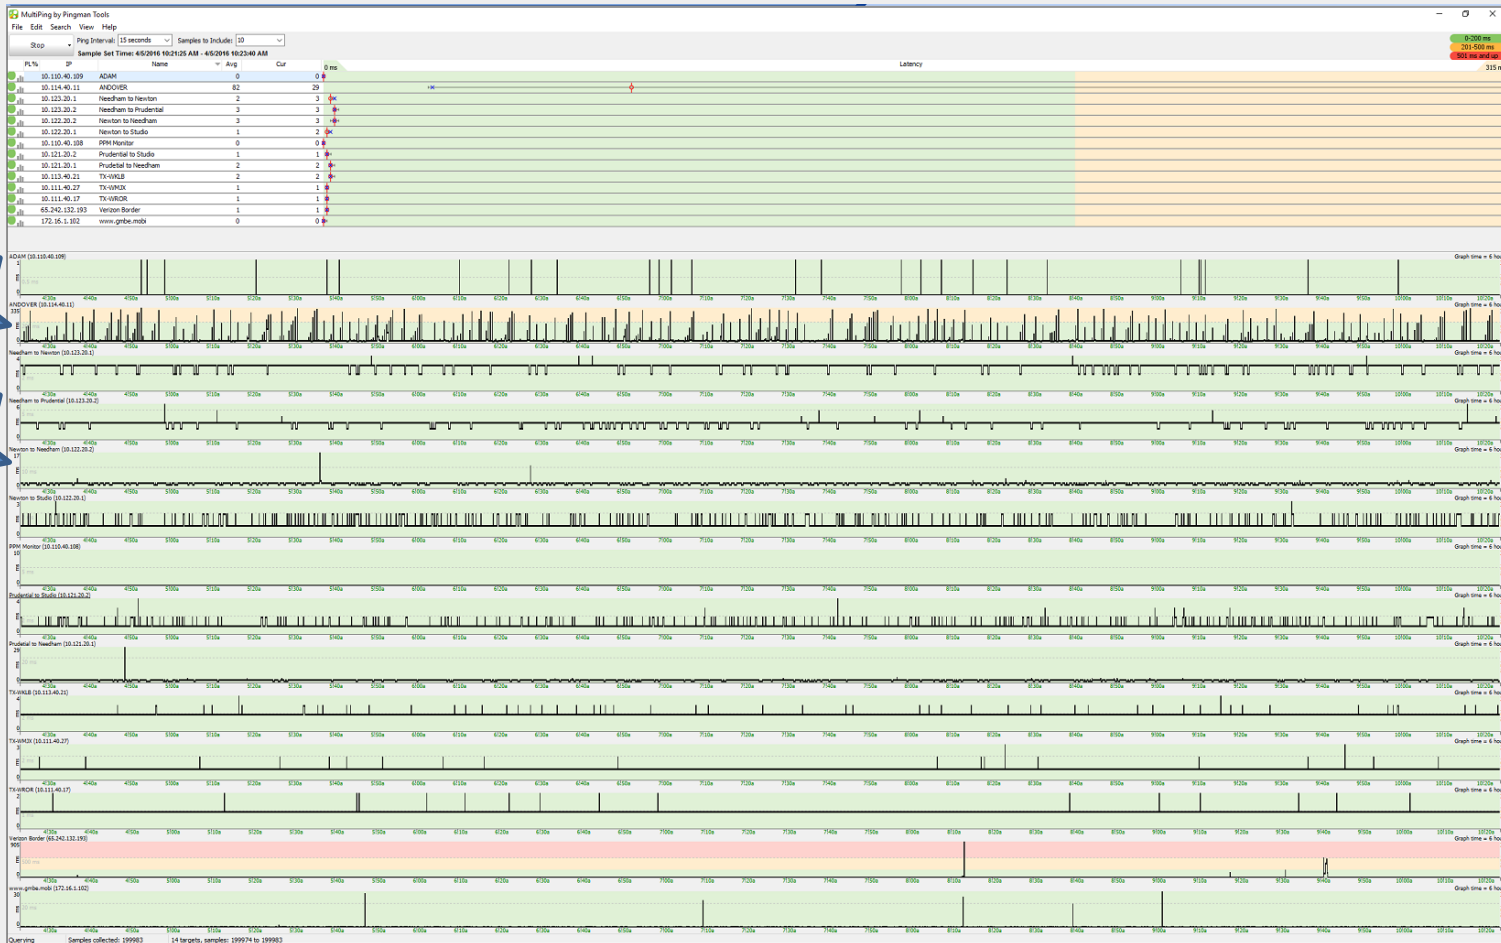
MultiPing by Pingman Tools

File Edit Search View Help

Stop

Ping Interval: 15 seconds Samples to Include: 10

Sample Set Time: 4/5/2016 10:21:25 AM - 4/5/2016 10:23:40 AM

0-200 ms
201-500 ms
501 ms and up

| PL% | IP | Name | Avg | Cur |
|---|---|---|---|---|
| | 10.110.40.109 | ADAM | 0 | 0 |
| | 10.114.40.11 | ANDOVER | 82 | 29 |
| | 10.123.20.1 | Needham to Newton | 2 | 3 |
| | 10.123.20.2 | Needham to Prudential | 3 | 3 |
| | 10.122.20.2 | Newton to Needham | 3 | 3 |
| | 10.122.20.1 | Newton to Studio | 1 | 2 |
| | 10.110.40.108 | PPM Monitor | 0 | 0 |
| | 10.121.20.2 | Prudential to Studio | 1 | 1 |
| | 10.121.20.1 | Prudential to Needham | 2 | 2 |
| | 10.113.40.21 | TX-WKLB | 2 | 2 |
| | 10.111.40.27 | TX-WMJX | 1 | 1 |
| | 10.111.40.17 | TX-WROR | 1 | 1 |
| | 65.242.132.193 | Verizon Border | 1 | 1 |
| | 172.16.1.102 | www.gmbe.mobi | 0 | 0 |

0 ms
Latency
315 m

ADAM (10.110.40.109)
Graph time = 6 ho
ANDOVER (10.114.40.11)
Needham to Newton (10.123.20.1)
Needham to Prudential (10.123.20.2)
Newton to Needham (10.122.20.2)
Newton to Studio (10.122.20.1)
PPM Monitor (10.110.40.108)
Prudential to Studio (10.121.20.2)
Prudential to Needham (10.121.20.1)
TX-WKLB (10.113.40.21)
TX-WMJX (10.111.40.27)
TX-WROR (10.111.40.17)
Verizon Border (65.242.132.193)
www.gmbe.mobi (172.16.1.102)

4:30a 4:40a 4:50a 5:00a 5:10a 5:20a 5:30a 5:40a 5:50a 6:00a 6:10a 6:20a 6:30a 6:40a 6:50a 7:00a 7:10a 7:20a 7:30a 7:40a 7:50a 8:00a 8:10a 8:20a 8:30a 8:40a 8:50a 9:00a 9:10a 9:20a 9:30a 9:40a 9:50a 10:00a 10:10a 10:20a

Querying Samples collected: 199983 14 targets, samples: 199974 to 199983